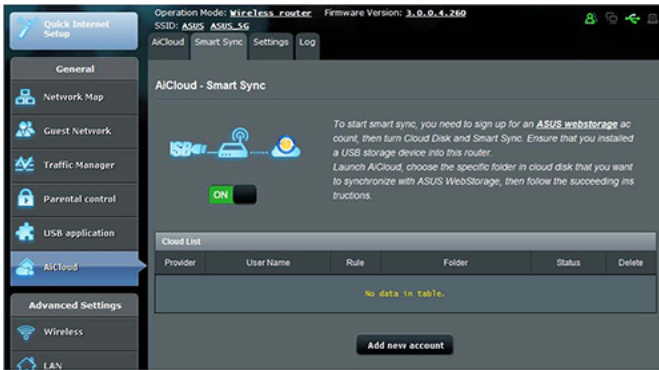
Quick Internet Setup

Operation Mode: Wireless router Firmware Version: 3.0.0.4.260
SSID: ASUS ASUS_5G

AiCloud Smart Sync Settings Log

General

Network Map

Guest Network

Traffic Manager

Parental control

USB application

AiCloud

Advanced Settings

Wireless

LAN

AiCloud - Smart Sync

USB

ON

To start smart sync, you need to sign up for an ASUS webstorage account, then turn Cloud Disk and Smart Sync. Ensure that you installed a USB storage device into this router.
Launch AiCloud, choose the specific folder in cloud disk that you want to synchronize with ASUS WebStorage, then follow the succeeding instructions.

Cloud List

| Provider | User Name | Rule | Folder | Status | Delete |
|---|---|---|---|---|---|
| No data in table. | | | | | |

Add new account